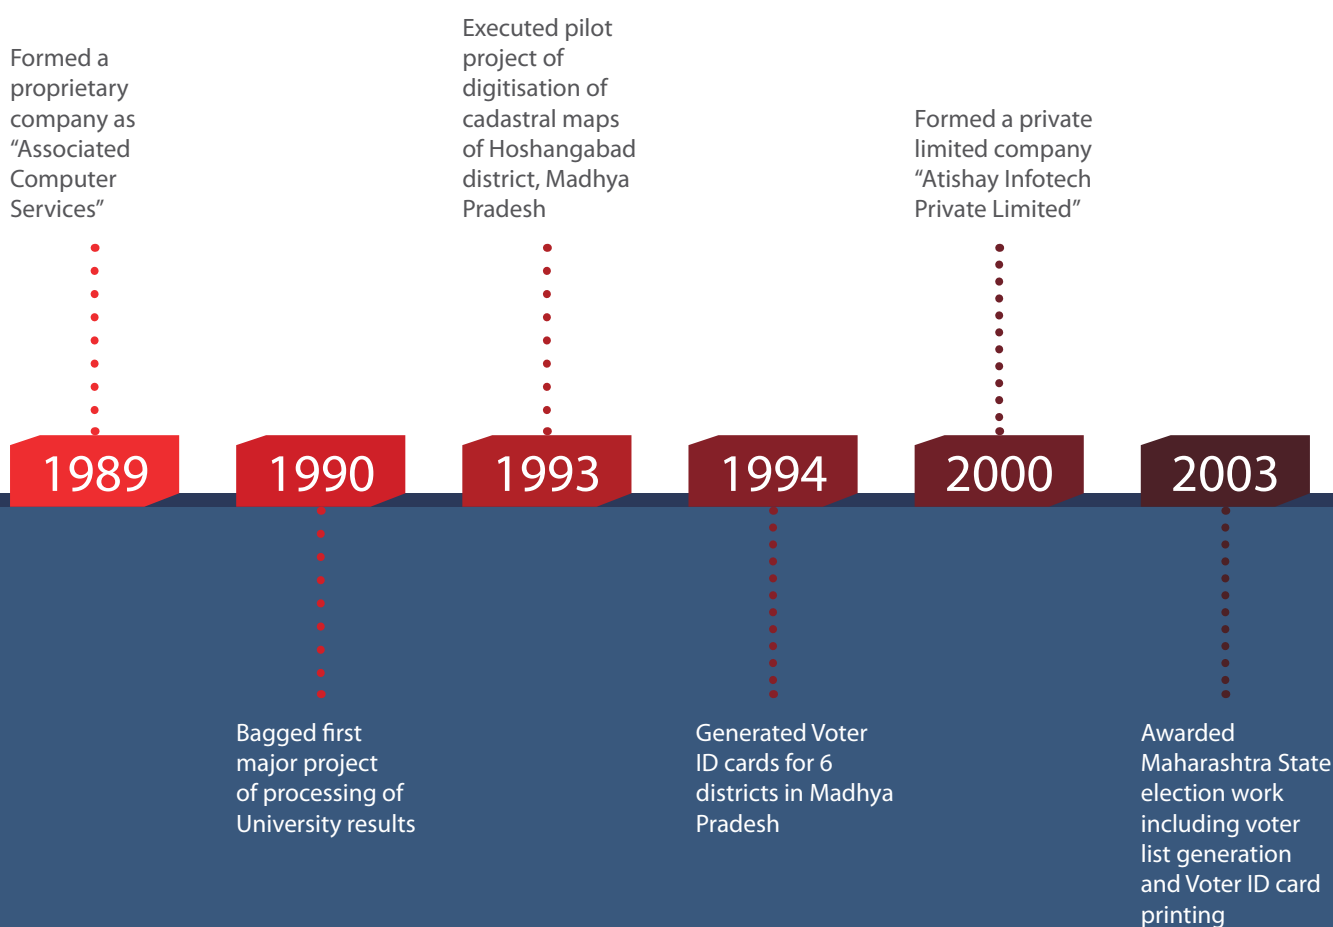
Formed a proprietary company as “Associated Computer Services”

Executed pilot project of digitisation of cadastral maps of Hoshangabad district, Madhya Pradesh

Formed a private limited company “Atishay Infotech Private Limited”

1989

1990

1993

1994

2000

2003

Bagged first major project of processing of University results

Generated Voter ID cards for 6 districts in Madhya Pradesh

Awarded Maharashtra State election work including voter list generation and Voter ID card printing